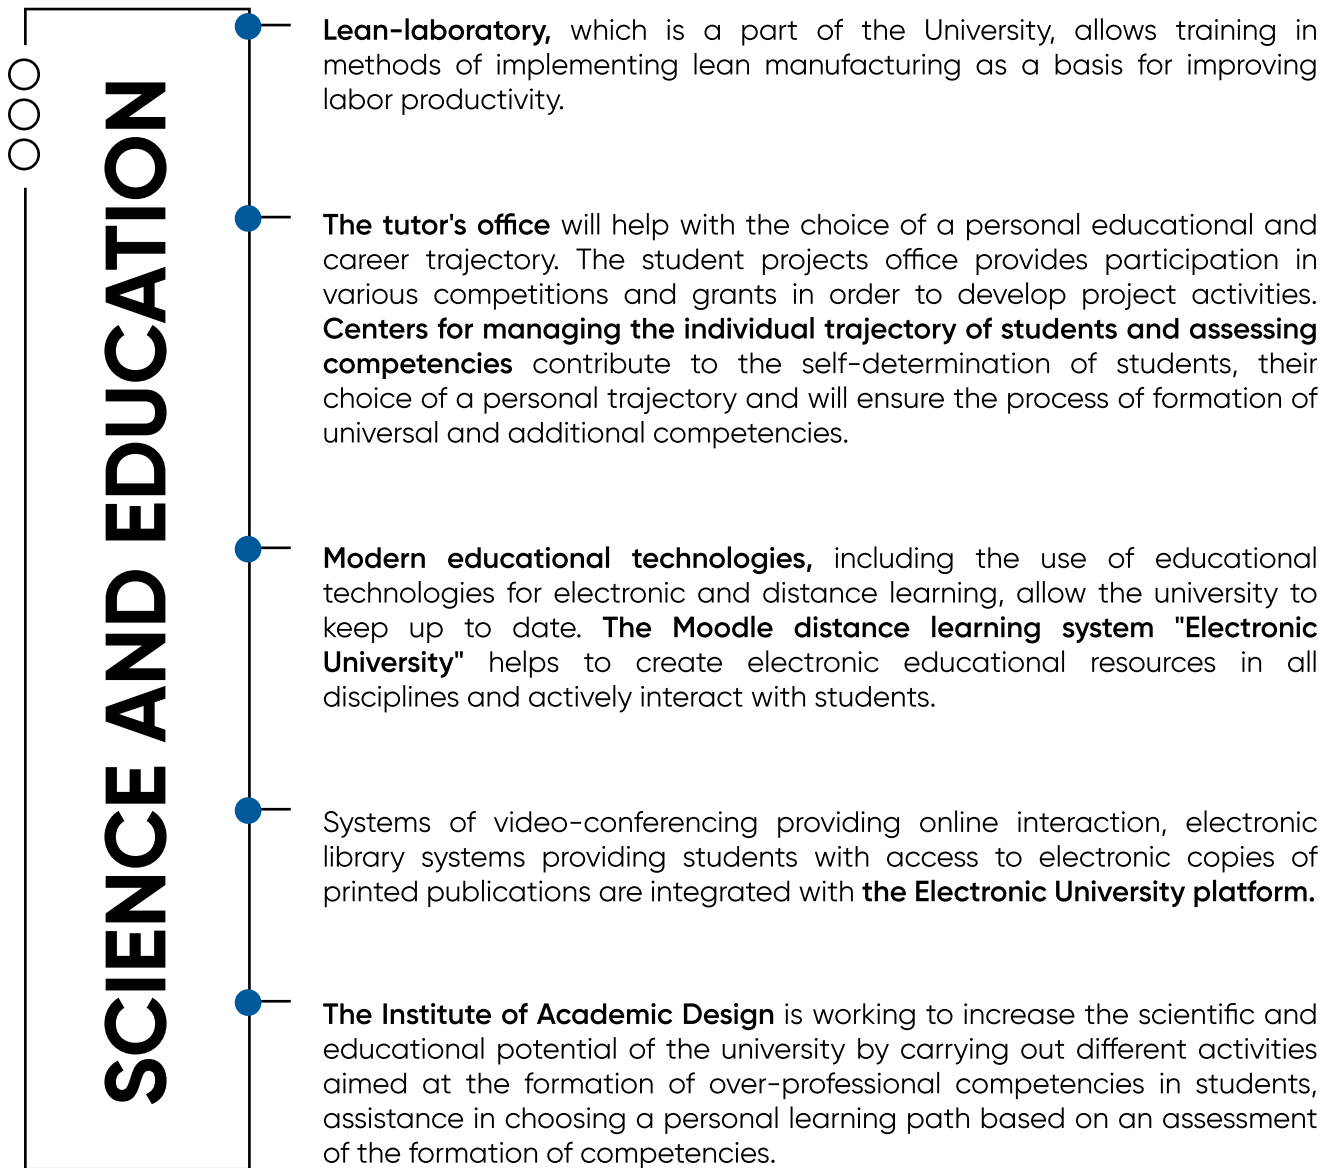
SCIENCE AND EDUCATION

Lean-laboratory, which is a part of the University, allows training in methods of implementing lean manufacturing as a basis for improving labor productivity.

The tutor's office will help with the choice of a personal educational and career trajectory. The student projects office provides participation in various competitions and grants in order to develop project activities. Centers for managing the individual trajectory of students and assessing competencies contribute to the self-determination of students, their choice of a personal trajectory and will ensure the process of formation of universal and additional competencies.

Modern educational technologies, including the use of educational technologies for electronic and distance learning, allow the university to keep up to date. The Moodle distance learning system "Electronic University" helps to create electronic educational resources in all disciplines and actively interact with students.

Systems of video-conferencing providing online interaction, electronic library systems providing students with access to electronic copies of printed publications are integrated with the Electronic University platform.

The Institute of Academic Design is working to increase the scientific and educational potential of the university by carrying out different activities aimed at the formation of over-professional competencies in students, assistance in choosing a personal learning path based on an assessment of the formation of competencies.